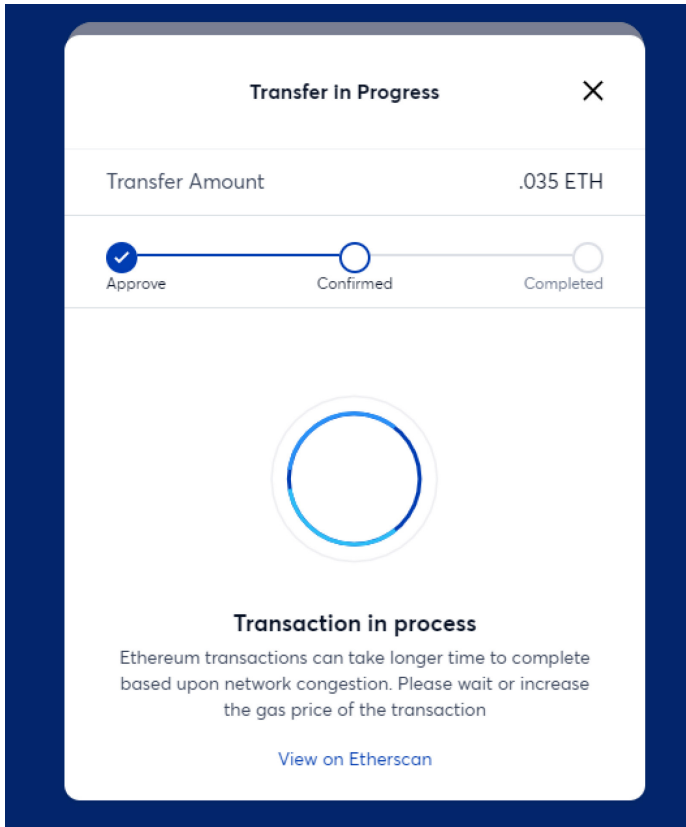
Transfer in Progress

×

Transfer Amount .035 ETH

Approve

Confirmed

Completed

Transaction in process

Ethereum transactions can take longer time to complete based upon network congestion. Please wait or increase the gas price of the transaction

View on Etherscan